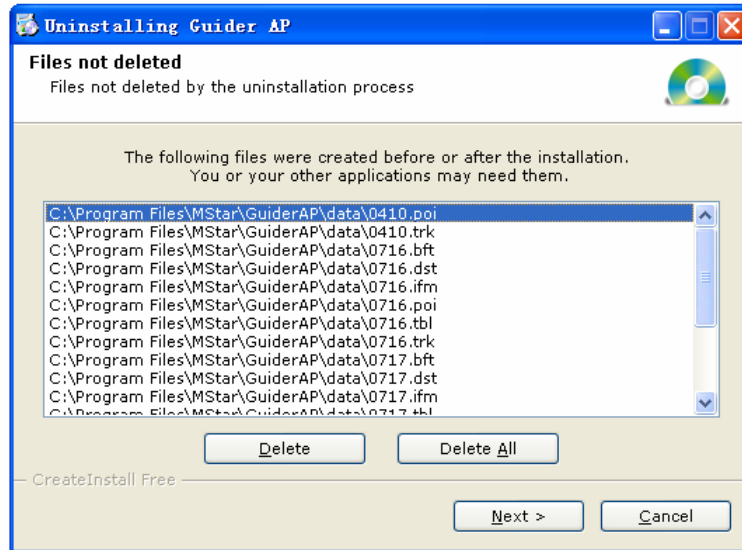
Uninstalling Guider AP

Files not deleted
Files not deleted by the uninstallation process

The following files were created before or after the installation. You or your other applications may need them.

C:\Program Files\MStar\GuiderAP\data\0410.poi
C:\Program Files\MStar\GuiderAP\data\0410.trk
C:\Program Files\MStar\GuiderAP\data\0716.bft
C:\Program Files\MStar\GuiderAP\data\0716.dst
C:\Program Files\MStar\GuiderAP\data\0716.ifm
C:\Program Files\MStar\GuiderAP\data\0716.poi
C:\Program Files\MStar\GuiderAP\data\0716.tbl
C:\Program Files\MStar\GuiderAP\data\0716.trk
C:\Program Files\MStar\GuiderAP\data\0717.bft
C:\Program Files\MStar\GuiderAP\data\0717.dst
C:\Program Files\MStar\GuiderAP\data\0717.ifm
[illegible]

Delete
Delete All

CreateInstall Free

Next >
Cancel